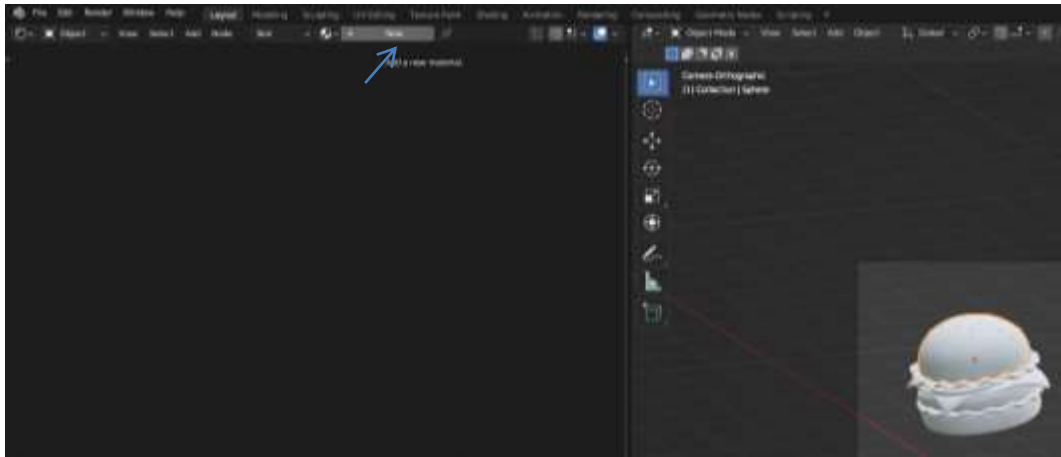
File Edit Render Window Help Layout Modeling Sculpting UV Editing Texture Paint Shading Animation Rendering Compositing Geometry Nodes Scripting +

Object View Select Add Node Slot New

Add a new material

Object Mode View Select Add Object Global

Camera Orthographic
(1) Collection | Sphere